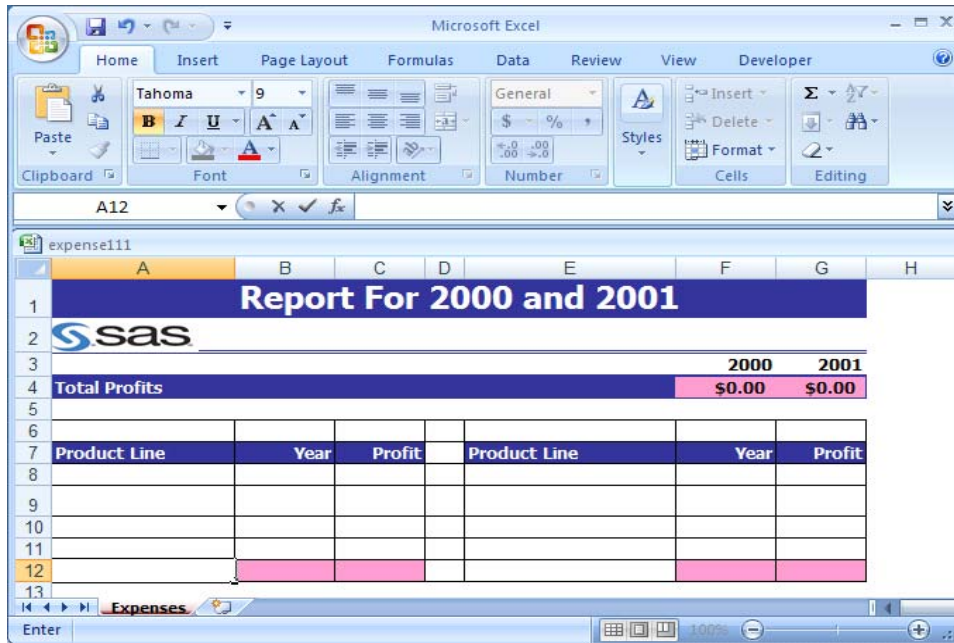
Microsoft Excel

Home Insert Page Layout Formulas Data Review View Developer

Paste
Clipboard
Tahoma 9
B I U A A
Font
Alignment
General
$ %
.00 .00
Number
Styles
Insert
Delete
Format
Cells
Editing

A12
$f_x$

expense111

| | A | B | C | D | E | F | G | H |
|---|---|---|---|---|---|---|---|---|
| 1 | Report For 2000 and 2001 | | | | | | | |
| 2 | sas | | | | | | | |
| 3 | | | | | | 2000 | 2001 | |
| 4 | Total Profits | | | | | $0.00 | $0.00 | |
| 5 | | | | | | | | |
| 6 | | | | | | | | |
| 7 | Product Line | Year | Profit | | Product Line | Year | Profit | |
| 8 | | | | | | | | |
| 9 | | | | | | | | |
| 10 | | | | | | | | |
| 11 | | | | | | | | |
| 12 | | | | | | | | |
| 13 | | | | | | | | |

Expenses

Enter 100%